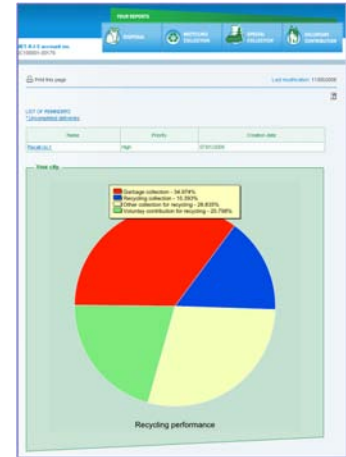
YOUR REPORTS

DISPOSAL

RECYCLING COLLECTION

SPECIAL COLLECTION

VOLUNTARY CONTRIBUTION

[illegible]

Print this page

Last modification: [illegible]

LIST OF REMINDERS
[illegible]

| Name | Priority | Creation date |
|---|---|---|
| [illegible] | High | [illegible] |

Your city

Garbage collection - 34.979%
Recycling collection - 15.293%
Other collection for recycling - 28.835%
Voluntary contribution for recycling - 20.798%

Recycling performance